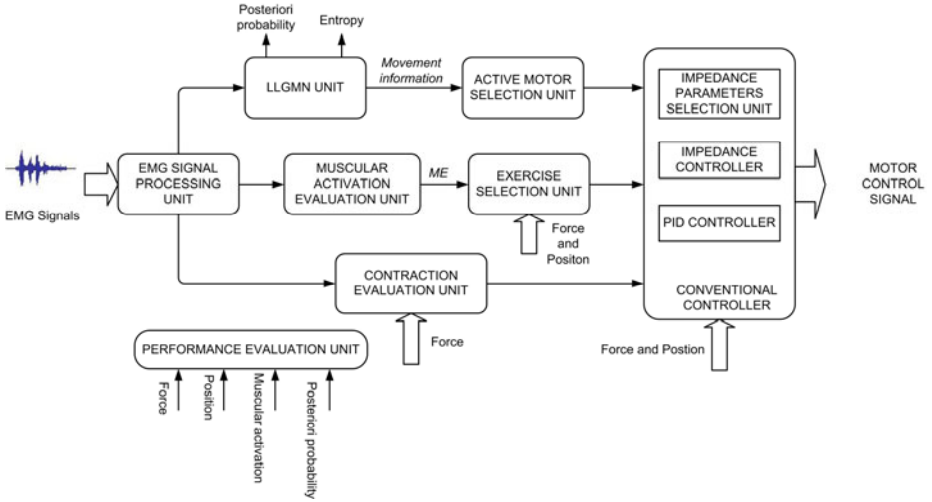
Posteriori probability

Entropy

LLGMN UNIT

Movement information

ACTIVE MOTOR SELECTION UNIT

IMPEDANCE PARAMETERS SELECTION UNIT

IMPEDANCE CONTROLLER

PID CONTROLLER

CONVENTIONAL CONTROLLER

MOTOR CONTROL SIGNAL

EMG Signals

EMG SIGNAL PROCESSING UNIT

MUSCULAR ACTIVATION EVALUATION UNIT

ME

EXERCISE SELECTION UNIT

Force and Positon

CONTRACTION EVALUATION UNIT

Force

Force and Postion

PERFORMANCE EVALUATION UNIT

Force

Position

Muscular activation

Posteriori probability